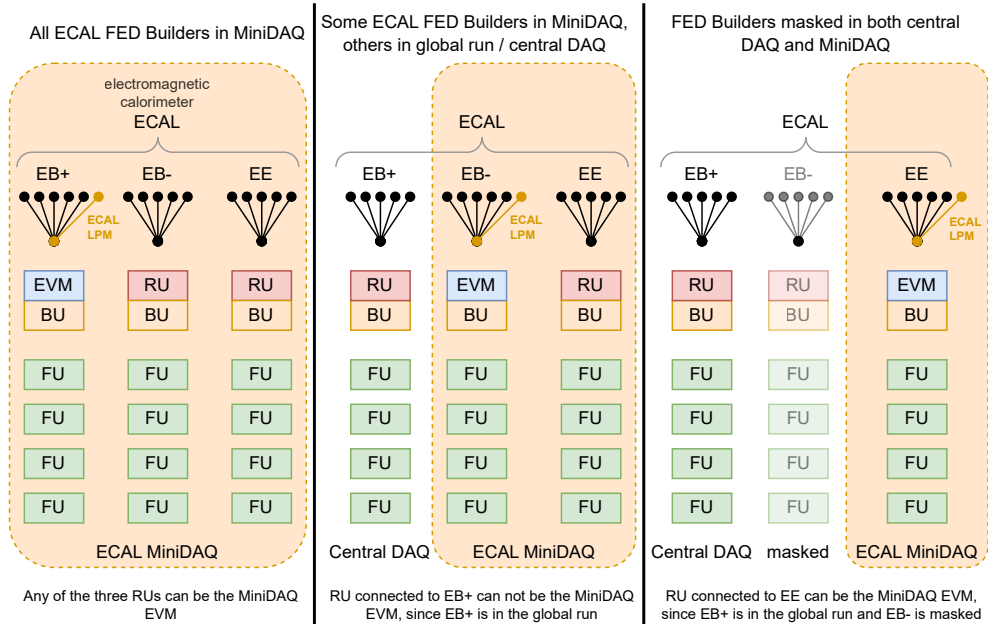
All ECAL FED Builders in MiniDAQ

electromagnetic calorimeter
ECAL

EB+ EB- EE

ECAL LPM

EVM RU RU
BU BU BU

FU FU FU
FU FU FU
FU FU FU
FU FU FU

ECAL MiniDAQ

Any of the three RUs can be the MiniDAQ EVM

Some ECAL FED Builders in MiniDAQ, others in global run / central DAQ

ECAL

EB+ EB- EE

ECAL LPM

RU EVM RU
BU BU BU

FU FU FU
FU FU FU
FU FU FU
FU FU FU

Central DAQ ECAL MiniDAQ

RU connected to EB+ can not be the MiniDAQ EVM, since EB+ is in the global run

FED Builders masked in both central DAQ and MiniDAQ

ECAL

EB+ EB- EE

ECAL LPM

RU RU EVM
BU BU BU

FU FU FU
FU FU FU
FU FU FU
FU FU FU

Central DAQ masked ECAL MiniDAQ

RU connected to EE can be the MiniDAQ EVM, since EB+ is in the global run and EB- is masked